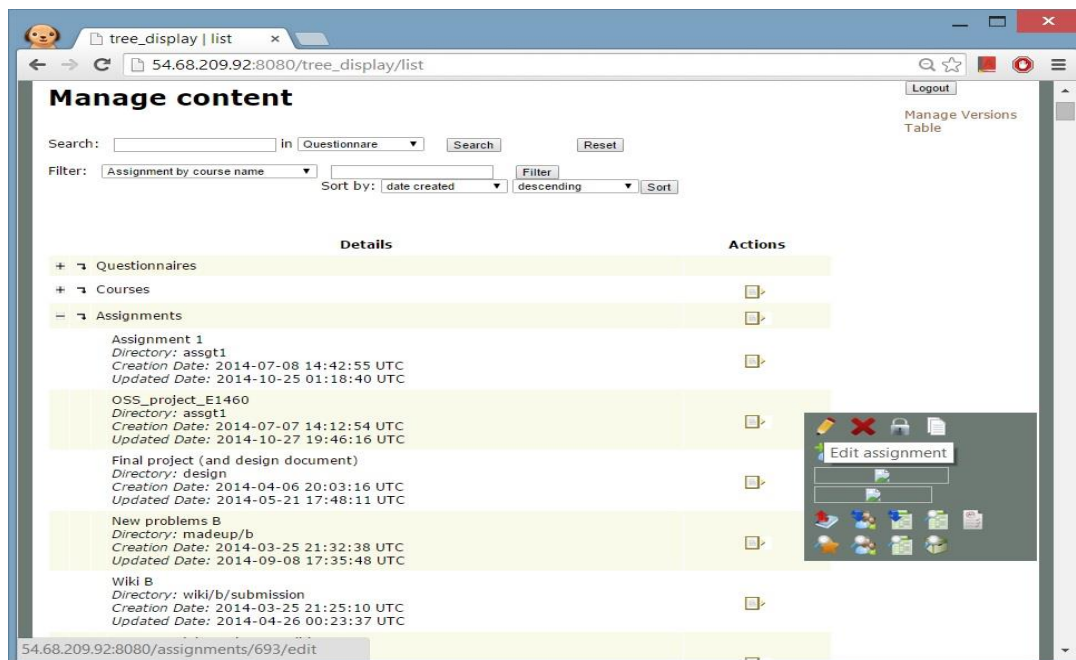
tree_display | list ×

54.68.209.92:8080/tree_display/list

Manage content

Logout

Manage Versions Table

Search: in Questionnare Search Reset

Filter: Assignment by course name Filter

Sort by: date created descending Sort

| Details | Actions |
|---|---|
| + Questionnaires | |
| + Courses | |
| − Assignments | |
| Assignment 1 *Directory:* assgt1 *Creation Date:* 2014-07-08 14:42:55 UTC *Updated Date:* 2014-10-25 01:18:40 UTC | |
| OSS_project_E1460 *Directory:* assgt1 *Creation Date:* 2014-07-07 14:12:54 UTC *Updated Date:* 2014-10-27 19:46:16 UTC | |
| Final project (and design document) *Directory:* design *Creation Date:* 2014-04-06 20:03:16 UTC *Updated Date:* 2014-05-21 17:48:11 UTC | |
| New problems B *Directory:* madeup/b *Creation Date:* 2014-03-25 21:32:38 UTC *Updated Date:* 2014-09-08 17:35:48 UTC | |
| Wiki B *Directory:* wiki/b/submission *Creation Date:* 2014-03-25 21:25:10 UTC *Updated Date:* 2014-04-26 00:23:37 UTC | |

Edit assignment

54.68.209.92:8080/assignments/693/edit